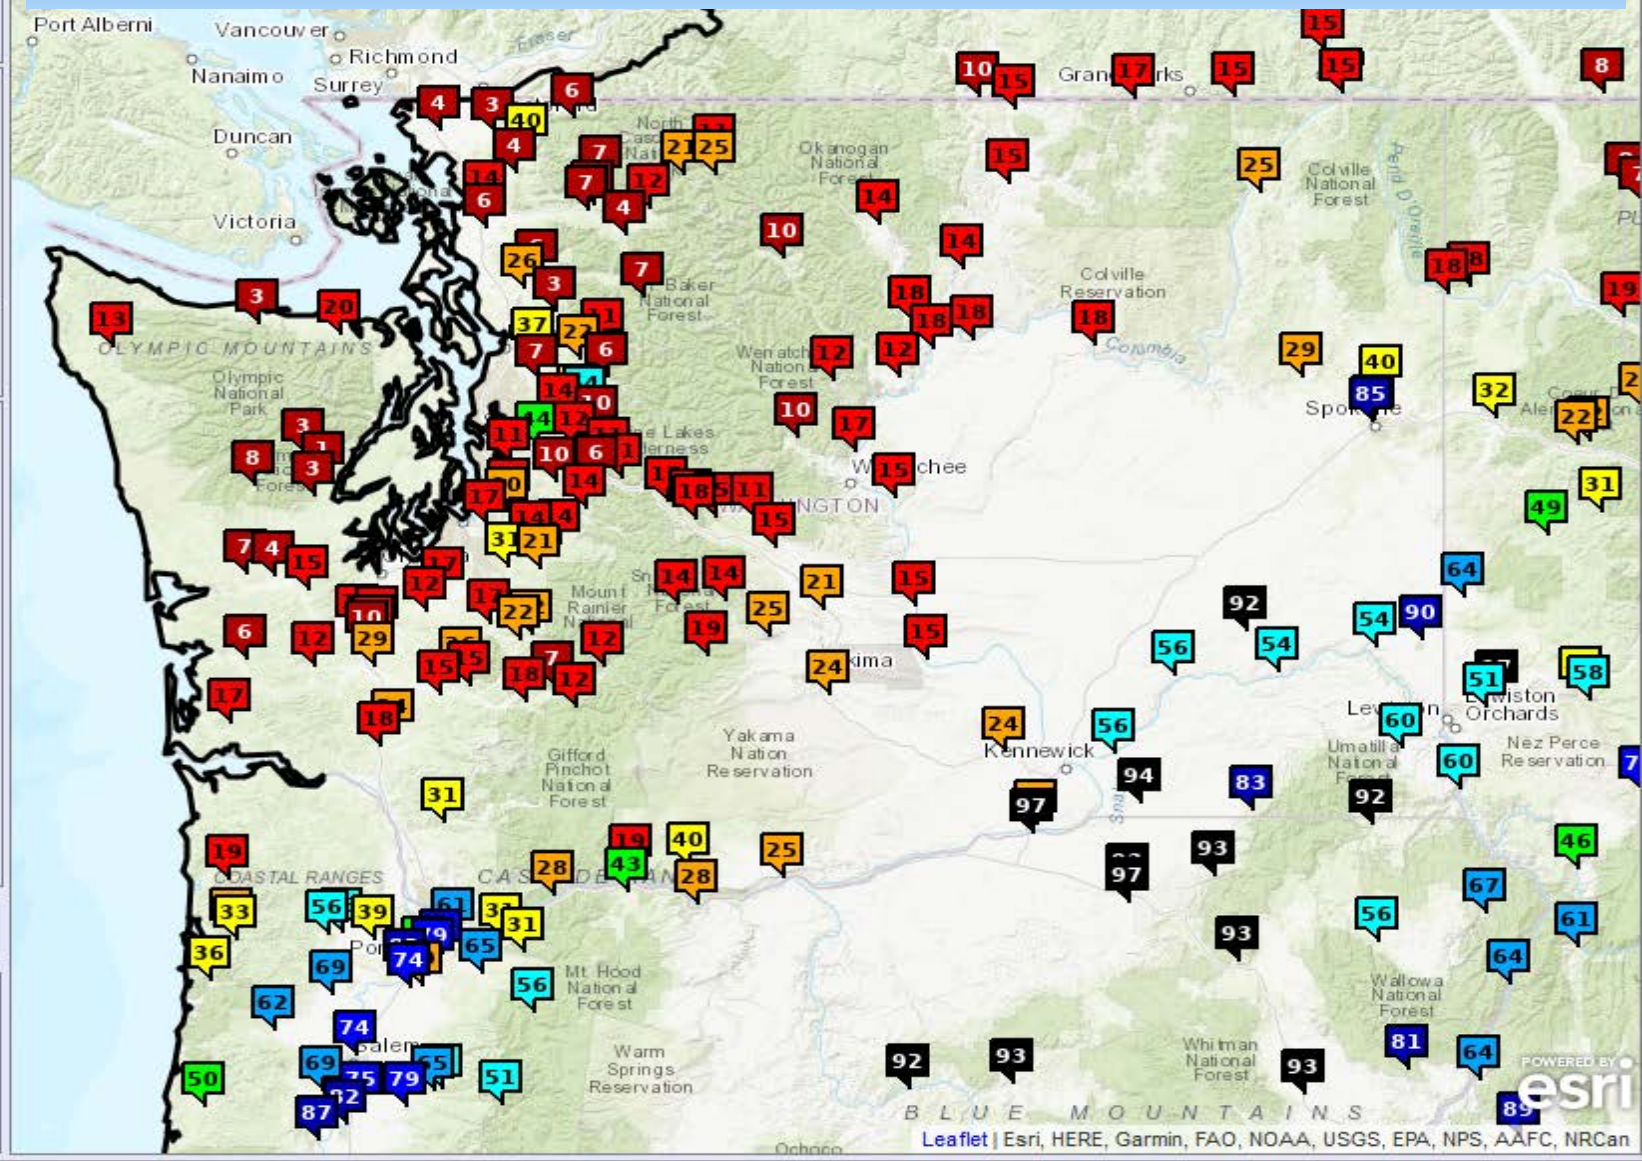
Port Alberni
Vancouver
Richmond
Nanaimo
Surrey
Duncan
Victoria
Fraser
15
10
15
Grand Forks
17
15
15
8
4
3
40
6
4
North Cascades National
21
25
Okanogan National Forest
15
7
7
12
6
4
14
25
Colville National Forest
14
10
14
26
3
7
Baker National Forest
Colville Reservation
18
18
18
3
20
13
37
22
6
7
18
OLYMPIC MOUNTAINS
Olympic National Park
Wenatchee National Forest
12
12
Columbia
29
40
85
32
22
14
10
10
17
Spokane
3
8
3
11
10
6
Lakes
Wenatchee
15
17
18
11
15
WASHINGTON
31
49
7
4
15
31
21
64
12
17
10
22
29
14
14
21
15
92
54
90
Mount Rainier National
Forest
25
19
15
56
54
6
12
12
15
18
12
24
Yakima
51
58
Lewiston
60
Lewiston Orchards
17
18
24
56
Yakama Nation Reservation
Kennewick
Umatilla National Forest
60
Nez Perce Reservation
Gifford Pinchot National Forest
31
94
83
97
92
19
40
43
28
28
25
93
97
46
COASTAL RANGES
CASCADE
33
56
39
31
65
74
67
56
61
36
Portland
69
93
56
64
62
Mt Hood National Forest
Wallowa National Forest
74
Salem
Warm Springs Reservation
Whitman National Forest
81
64
50
69
75
79
51
92
93
93
87
82
BLUE MOUNTAINS
89
Ochoco
POWERED BY esri
Leaflet | Esri, HERE, Garmin, FAO, NOAA, USGS, EPA, NPS, AAFC, NRCan